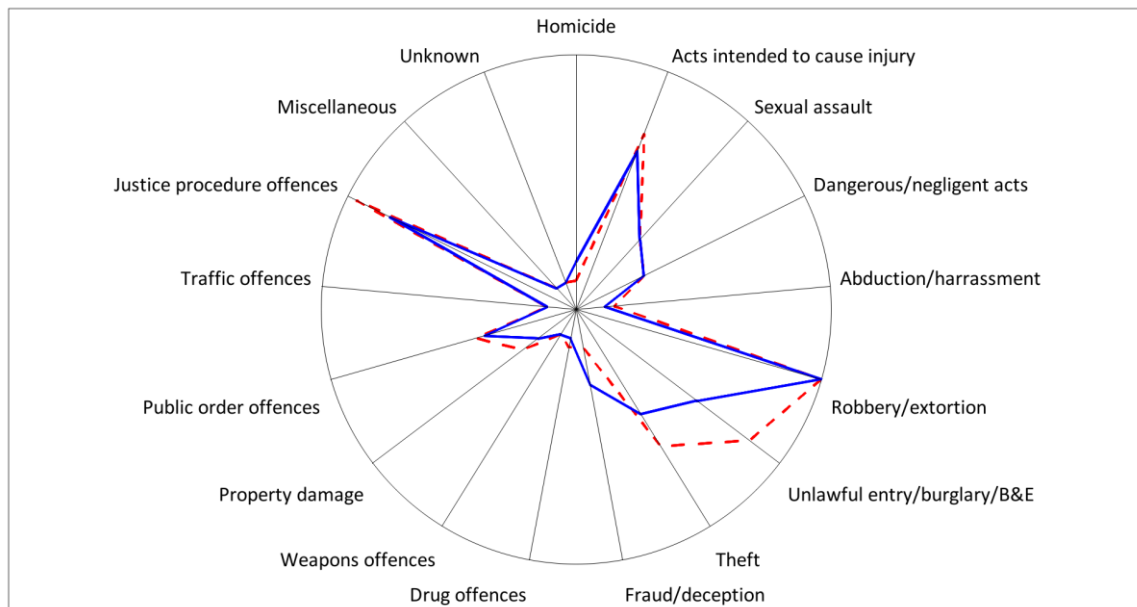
Homicide
Acts intended to cause injury
Sexual assault
Dangerous/negligent acts
Abduction/harrassment
Robbery/extortion
Unlawful entry/burglary/B&E
Theft
Fraud/deception
Drug offences
Weapons offences
Property damage
Public order offences
Traffic offences
Justice procedure offences
Miscellaneous
Unknown